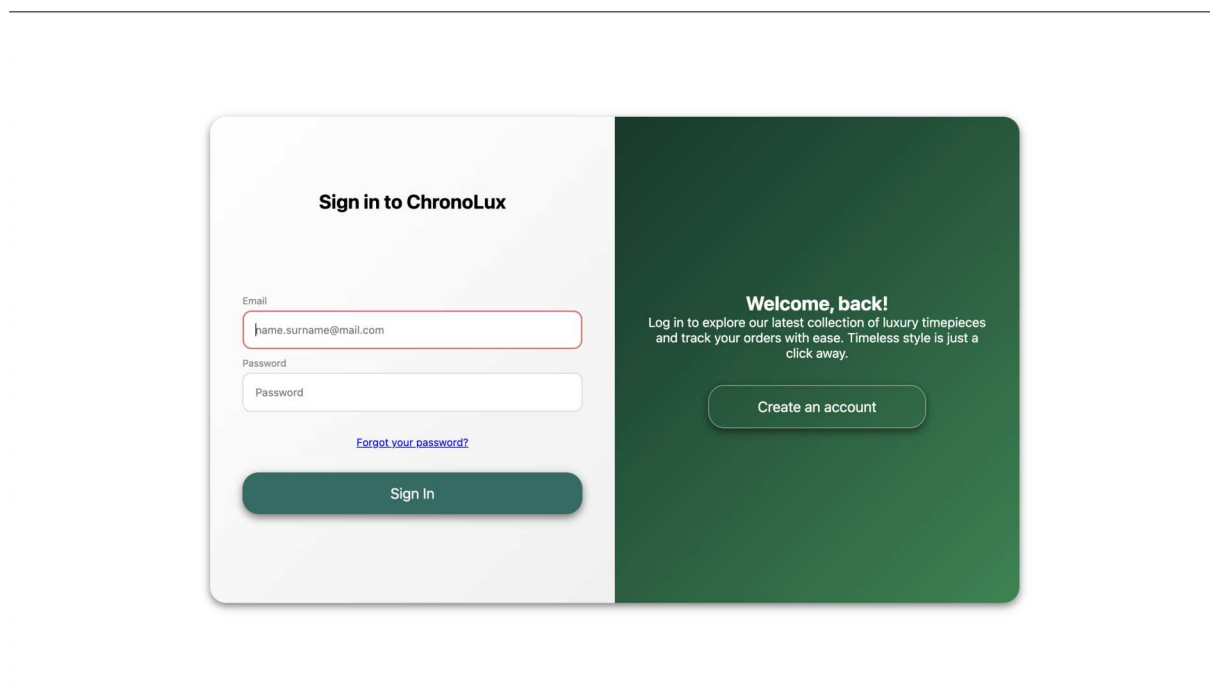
Sign in to ChronoLux

Email

name.surname@mail.com

Password

Password

Forgot your password?

Sign In

Welcome, back!

Log in to explore our latest collection of luxury timepieces and track your orders with ease. Timeless style is just a click away.

Create an account